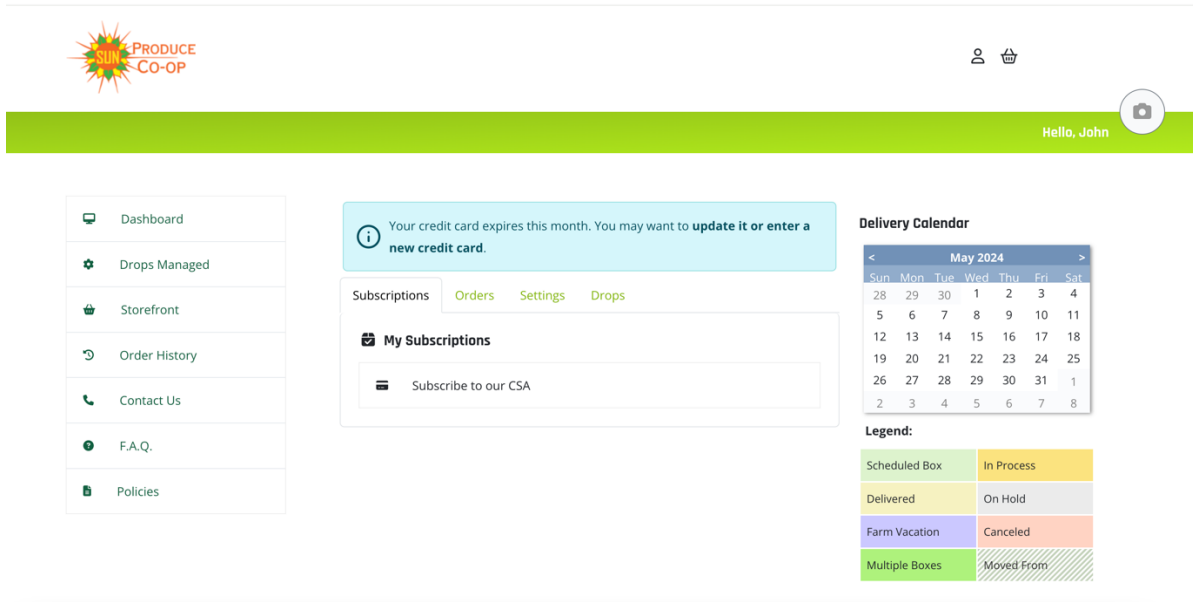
SUN PRODUCE CO-OP

Hello, John

Dashboard

Drops Managed

Storefront

Order History

Contact Us

F.A.Q.

Policies

Your credit card expires this month. You may want to **update it or enter a new credit card**.

Subscriptions | Orders | Settings | Drops

My Subscriptions

Subscribe to our CSA

Delivery Calendar

< May 2024 >

| Sun | Mon | Tue | Wed | Thu | Fri | Sat |
|---|---|---|---|---|---|---|
| 28 | 29 | 30 | 1 | 2 | 3 | 4 |
| 5 | 6 | 7 | 8 | 9 | 10 | 11 |
| 12 | 13 | 14 | 15 | 16 | 17 | 18 |
| 19 | 20 | 21 | 22 | 23 | 24 | 25 |
| 26 | 27 | 28 | 29 | 30 | 31 | 1 |
| 2 | 3 | 4 | 5 | 6 | 7 | 8 |

Legend:

| Scheduled Box | In Process |
|---|---|
| Delivered | On Hold |
| Farm Vacation | Canceled |
| Multiple Boxes | Moved From |